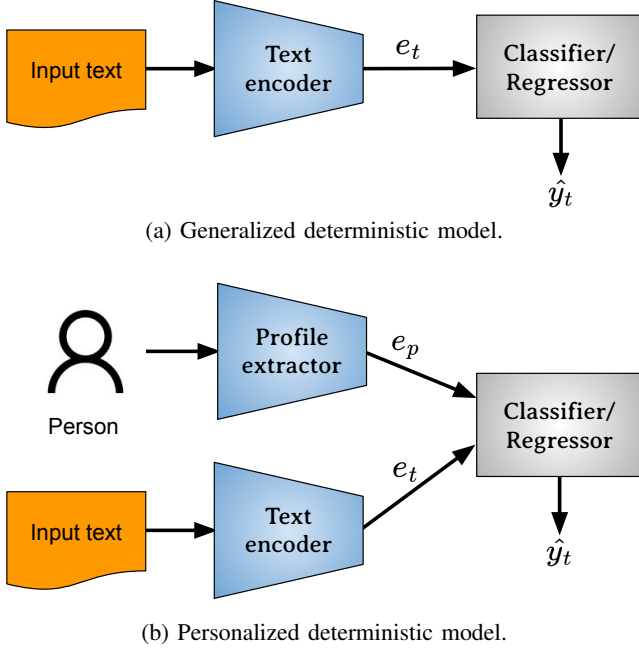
Input text

Text encoder

$e_t$

Classifier/ Regressor

$\hat{y}_t$

(a) Generalized deterministic model.

Person

Profile extractor

$e_p$

Classifier/ Regressor

$e_t$

Input text

Text encoder

$\hat{y}_t$

(b) Personalized deterministic model.